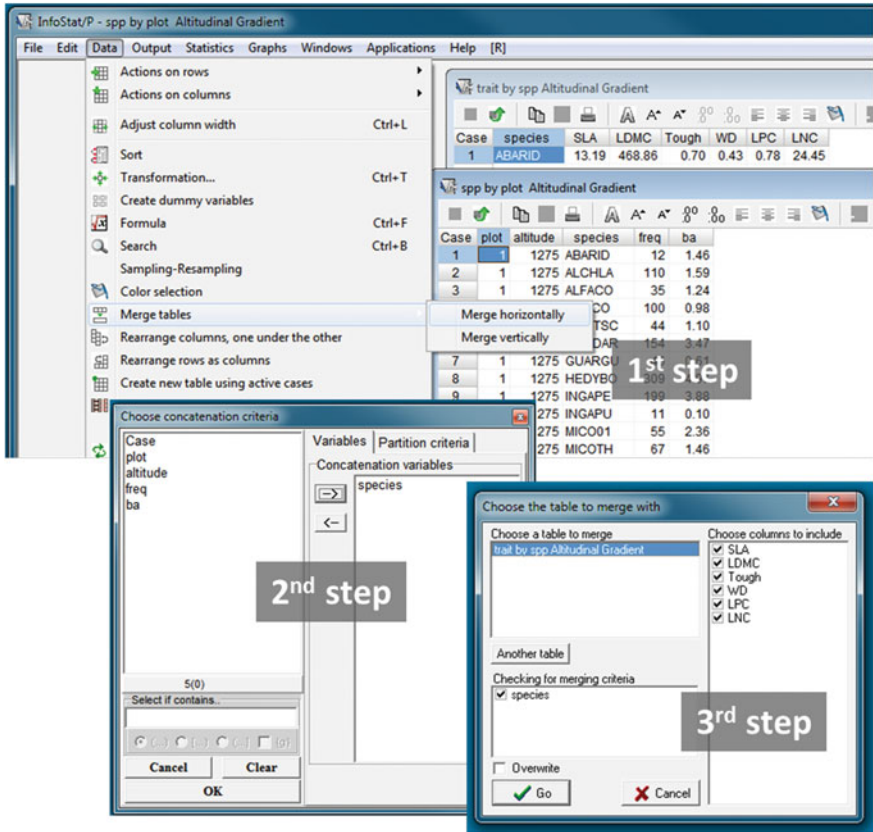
InfoStat/P - spp by plot Altitudinal Gradient

File Edit Data Output Statistics Graphs Windows Applications Help [R]

Actions on rows
Actions on columns
Adjust column width Ctrl+L
Sort
Transformation... Ctrl+T
Create dummy variables
Formula Ctrl+F
Search Ctrl+B
Sampling-Resampling
Color selection
Merge tables
Rearrange columns, one under the other
Rearrange rows as columns
Create new table using active cases

Merge horizontally
Merge vertically

trait by spp Altitudinal Gradient

| Case | species | SLA | LDMC | Tough | WD | LPC | LNC |
|---|---|---|---|---|---|---|---|
| 1 | ABARID | 13.19 | 468.86 | 0.70 | 0.43 | 0.78 | 24.45 |

spp by plot Altitudinal Gradient

| Case | plot | altitude | species | freq | ba |
|---|---|---|---|---|---|
| 1 | 1 | 1275 | ABARID | 12 | 1.46 |
| 2 | 1 | 1275 | ALCHLA | 110 | 1.59 |
| 3 | 1 | 1275 | ALFACO | 35 | 1.24 |
| | | | CO | 100 | 0.98 |
| | | | TSC | 44 | 1.10 |
| | | | DAR | 154 | 3.47 |
| 7 | 1 | 1275 | GUARGU | | |
| 8 | 1 | 1275 | HEDYBO | 309 | |
| 9 | 1 | 1275 | INGAPE | 199 | 3.88 |
| | | 275 | INGAPU | 11 | 0.10 |
| | | 275 | MICO01 | 55 | 2.36 |
| | | 275 | MICOTH | 67 | 1.46 |

1st step

Choose concatenation criteria

Case
plot
altitude
freq
ba

Variables Partition criteria
Concatenation variables
species

2nd step

5(0)
Select if contains...

Cancel Clear
OK

Choose the table to merge with

Choose a table to merge
trait by spp Altitudinal Gradient

Choose columns to include
SLA
LDMC
Tough
WD
LPC
LNC

Another table
Checking for merging criteria
species

3rd step

Overwrite
Go Cancel